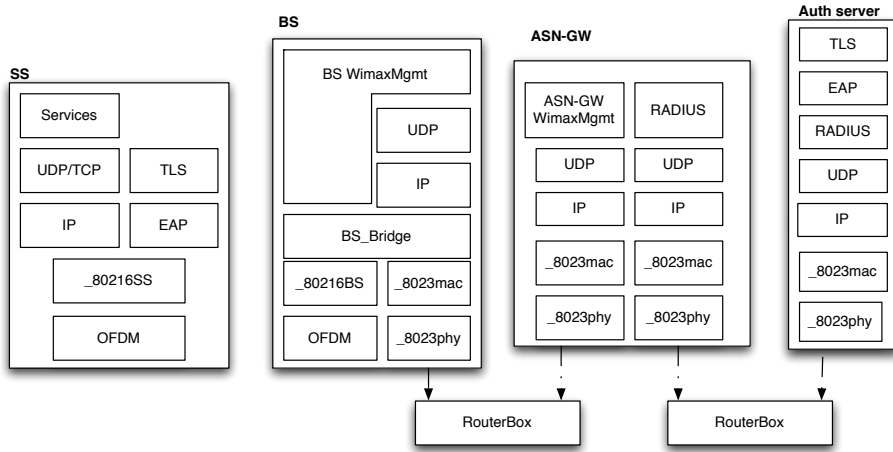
SS

Services

UDP/TCP

TLS

IP

EAP

_80216SS

OFDM

BS

BS WimaxMgmt

UDP

IP

BS_Bridge

_80216BS

_8023mac

OFDM

_8023phy

ASN-GW

ASN-GW WimaxMgmt

RADIUS

UDP

UDP

IP

IP

_8023mac

_8023mac

_8023phy

_8023phy

Auth server

TLS

EAP

RADIUS

UDP

IP

_8023mac

_8023phy

RouterBox

RouterBox